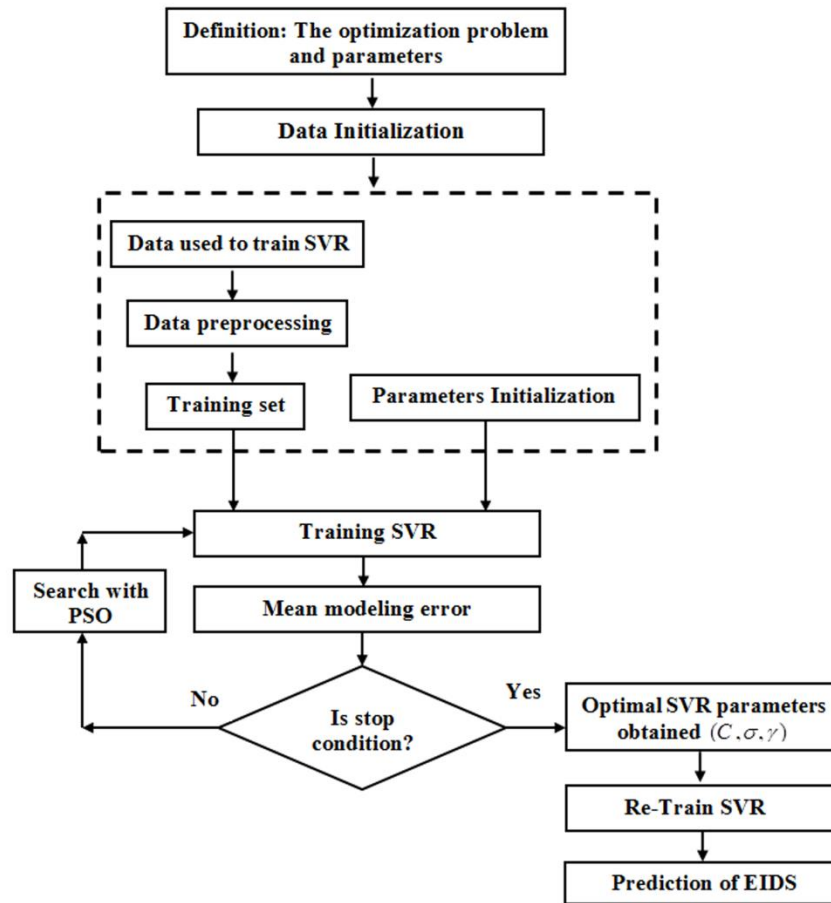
Definition: The optimization problem and parameters

Data Initialization

Data used to train SVR

Data preprocessing

Training set

Parameters Initialization

Training SVR

Search with PSO

Mean modeling error

No

Yes

Is stop condition?

Optimal SVR parameters obtained $(C, \sigma, \gamma)$

Re-Train SVR

Prediction of EIDS